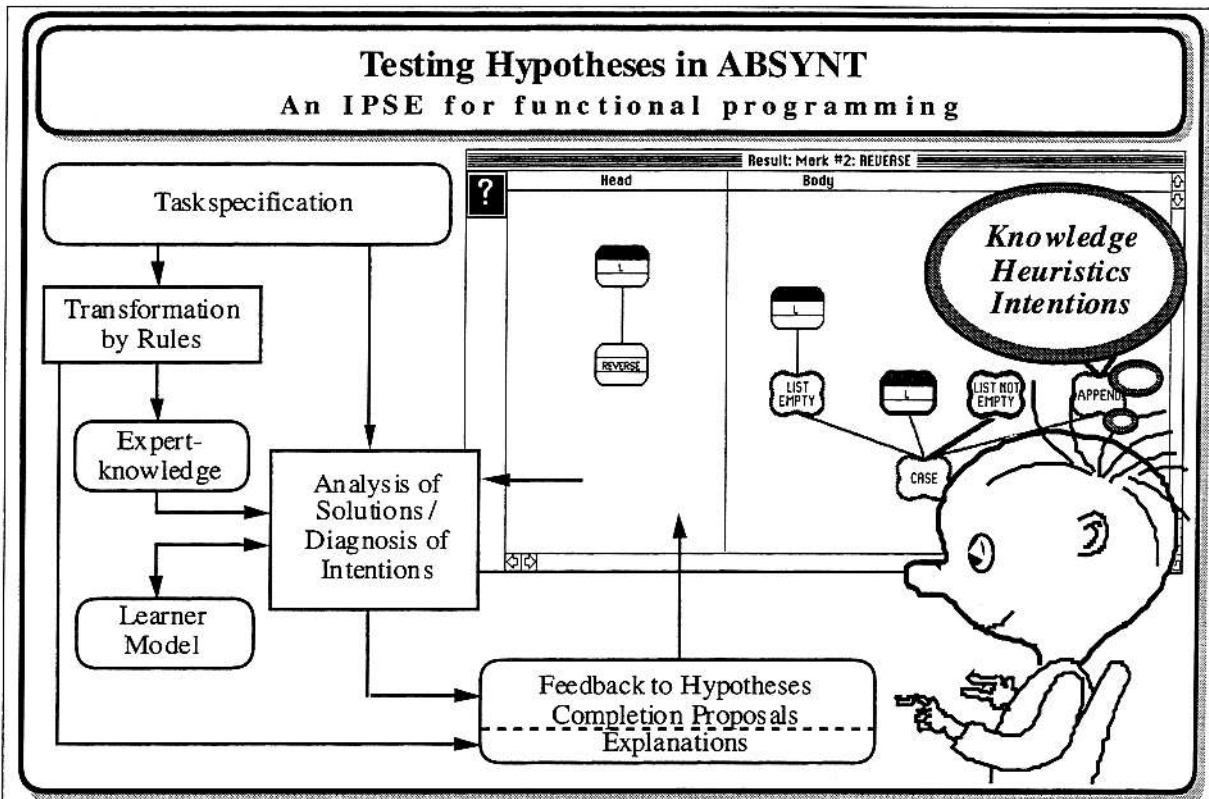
Testing Hypotheses in ABSYNT
An IPSE for functional programming

Result: Mark #2: REVERSE

?

Head

Body

Taskspecification

Transformation by Rules

Expert-knowledge

Learner Model

Analysis of Solutions / Diagnosis of Intentions

L

REVERSE

L

LIST EMPTY

L

LIST NOT EMPTY

APPEND

CASE

Knowledge Heuristics Intentions

Feedback to Hypotheses
Completion Proposals
Explanations